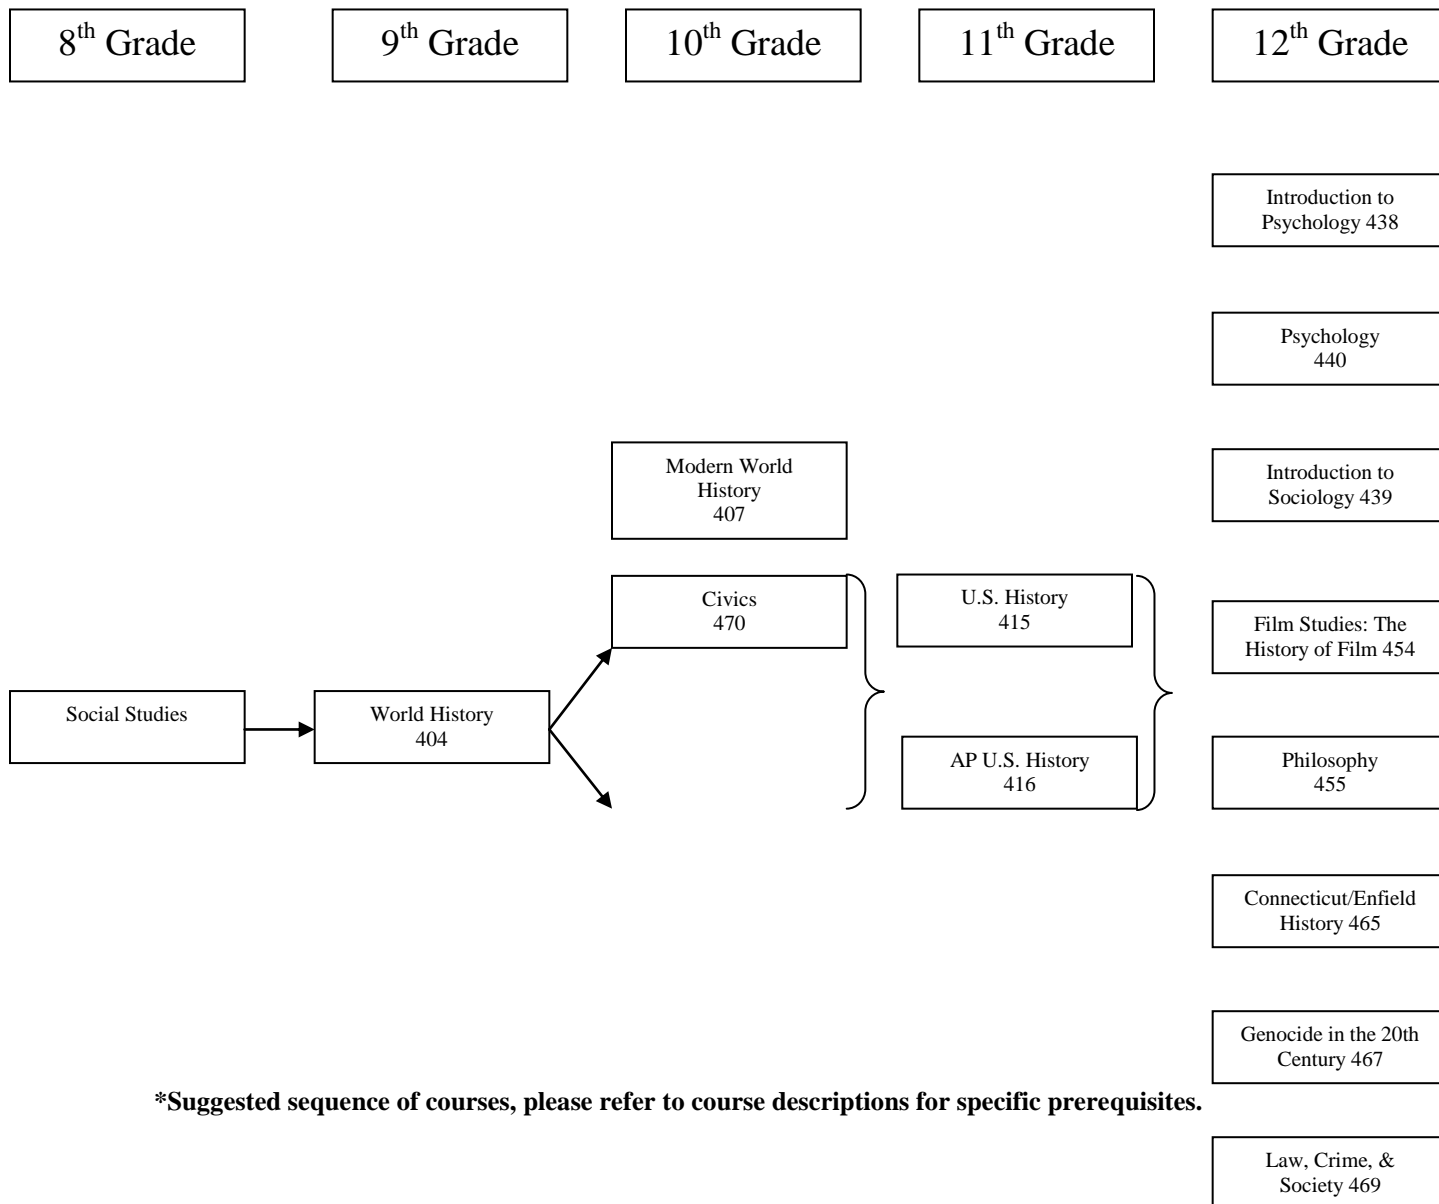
8$^{th}$ Grade

9$^{th}$ Grade

10$^{th}$ Grade

11$^{th}$ Grade

12$^{th}$ Grade

Introduction to Psychology 438

Psychology 440

Modern World History 407

Introduction to Sociology 439

Civics 470

U.S. History 415

Film Studies: The History of Film 454

Social Studies

World History 404

AP U.S. History 416

Philosophy 455

Connecticut/Enfield History 465

Genocide in the 20th Century 467

**\*Suggested sequence of courses, please refer to course descriptions for specific prerequisites.**

Law, Crime, & Society 469